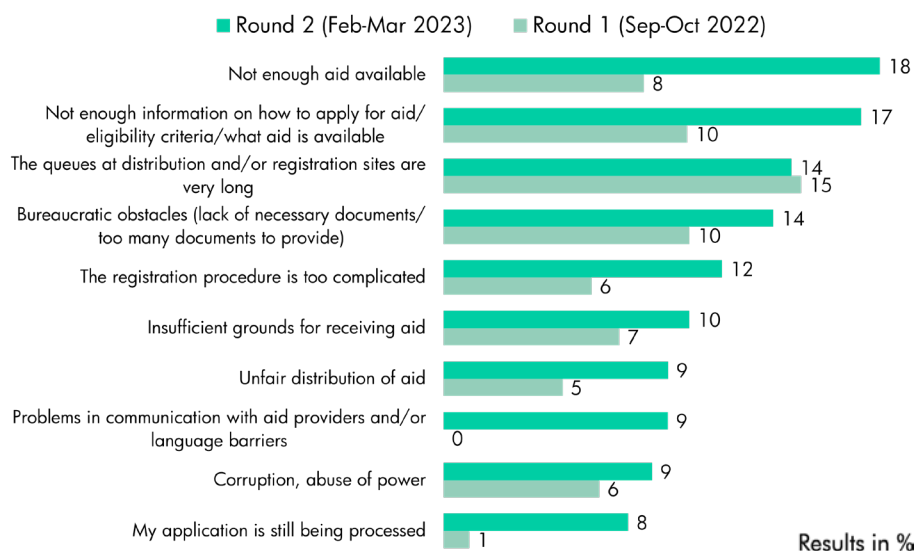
Round 2 (Feb-Mar 2023)
Round 1 (Sep-Oct 2022)

| | Round 2 (Feb-Mar 2023) | Round 1 (Sep-Oct 2022) |
|---|---|---|
| Not enough aid available | 18 | 8 |
| Not enough information on how to apply for aid/ eligibility criteria/what aid is available | 17 | 10 |
| The queues at distribution and/or registration sites are very long | 14 | 15 |
| Bureaucratic obstacles (lack of necessary documents/ too many documents to provide) | 14 | 10 |
| The registration procedure is too complicated | 12 | 6 |
| Insufficient grounds for receiving aid | 10 | 7 |
| Unfair distribution of aid | 9 | 5 |
| Problems in communication with aid providers and/or language barriers | 9 | 0 |
| Corruption, abuse of power | 9 | 6 |
| My application is still being processed | 8 | 1 |

Results in %